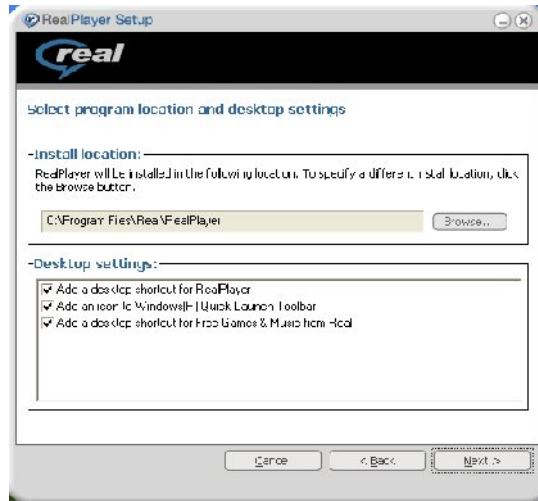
RealPlayer Setup

real

Select program location and desktop settings

Install location:

RealPlayer will be installed in the following location. To specify a different install location, click the Browse button.

C:\Program Files\Real\RealPlayer

Browse...

Desktop settings:

Add a desktop shortcut for RealPlayer
Add an icon to Windows(R) Quick Launch Toolbar
Add a desktop shortcut for Free Games & Music from Real

Cancel

< Back

Next >